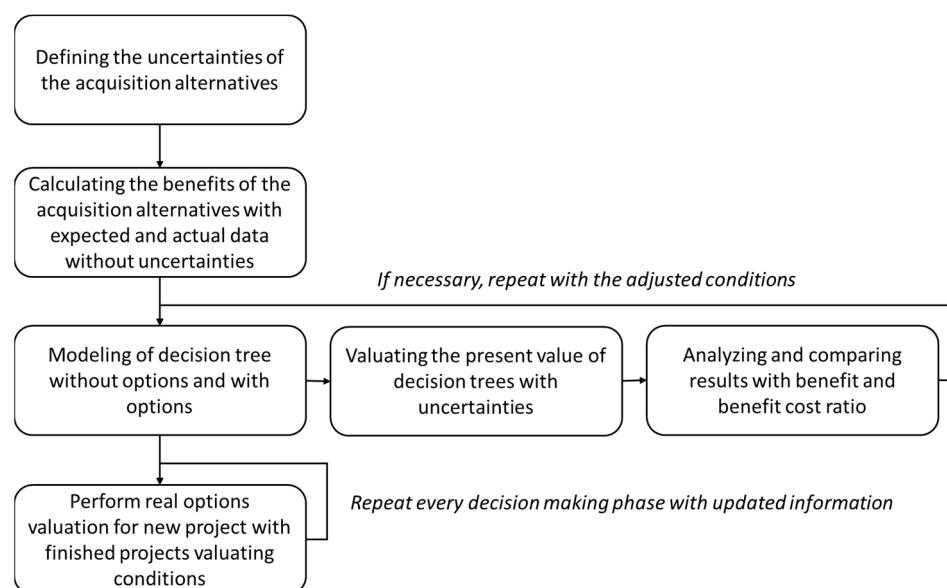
Defining the uncertainties of the acquisition alternatives

Calculating the benefits of the acquisition alternatives with expected and actual data without uncertainties

If necessary, repeat with the adjusted conditions

Modeling of decision tree without options and with options

Valuating the present value of decision trees with uncertainties

Analyzing and comparing results with benefit and benefit cost ratio

Perform real options valuation for new project with finished projects valuating conditions

Repeat every decision making phase with updated information